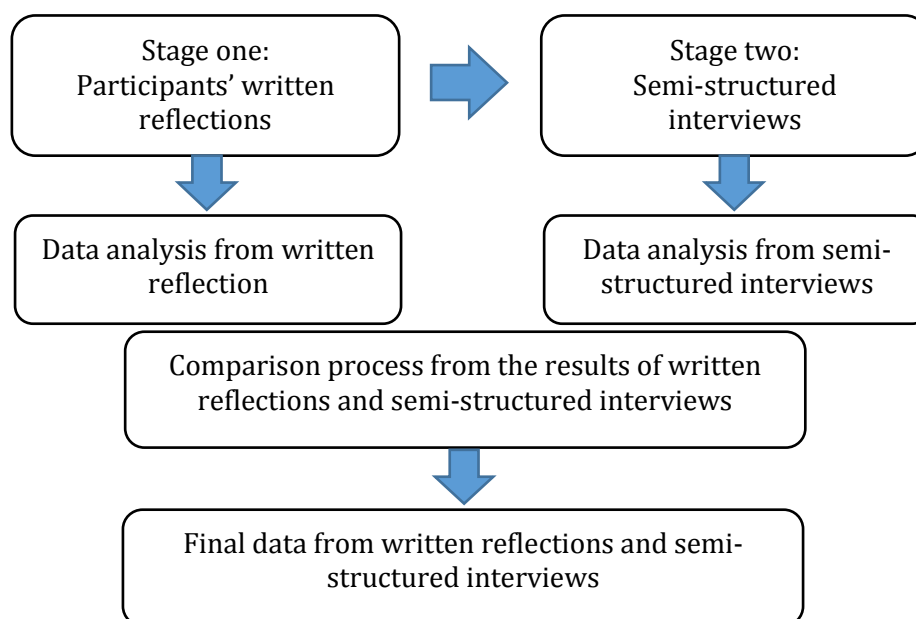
Stage one: Participants' written reflections

Stage two: Semi-structured interviews

Data analysis from written reflection

Data analysis from semi-structured interviews

Comparison process from the results of written reflections and semi-structured interviews

Final data from written reflections and semi-structured interviews